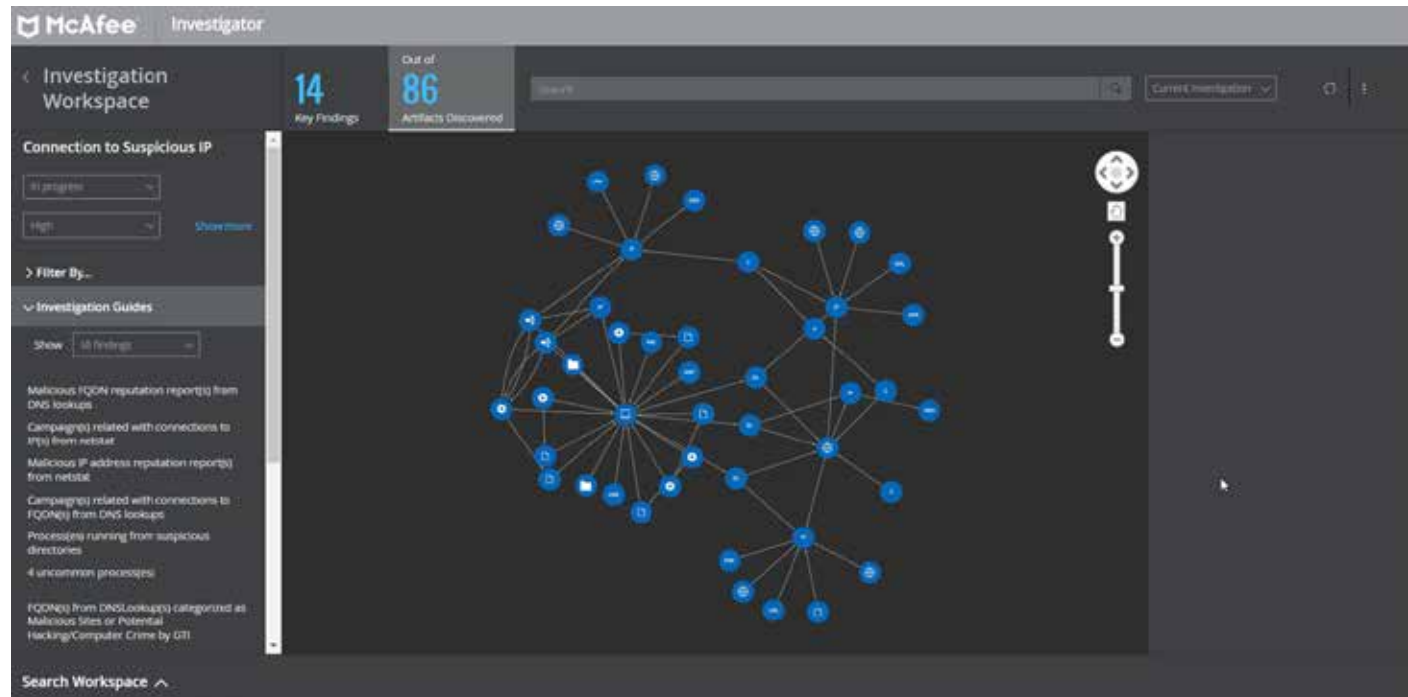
McAfee Investigator

Investigation Workspace

14 Key Findings

Out of 86 Artifacts Discovered

Search

Current Investigation

Connection to Suspicious IP

In progress

High

Show more

> Filter By...

Investigation Guides

Show All findings

Malicious FQDN reputation report(s) from DNS lookups

Campaign(s) related with connections to IP(s) from netstat

Malicious IP address reputation report(s) from netstat

Campaign(s) related with connections to FQDN(s) from DNS lookups

Process(es) running from suspicious directories

4 uncommon process(es)

FQDN(s) from DNSLookup(s) categorized as Malicious Sites or Potential Hacking/Computer Crime by GTI

Search Workspace